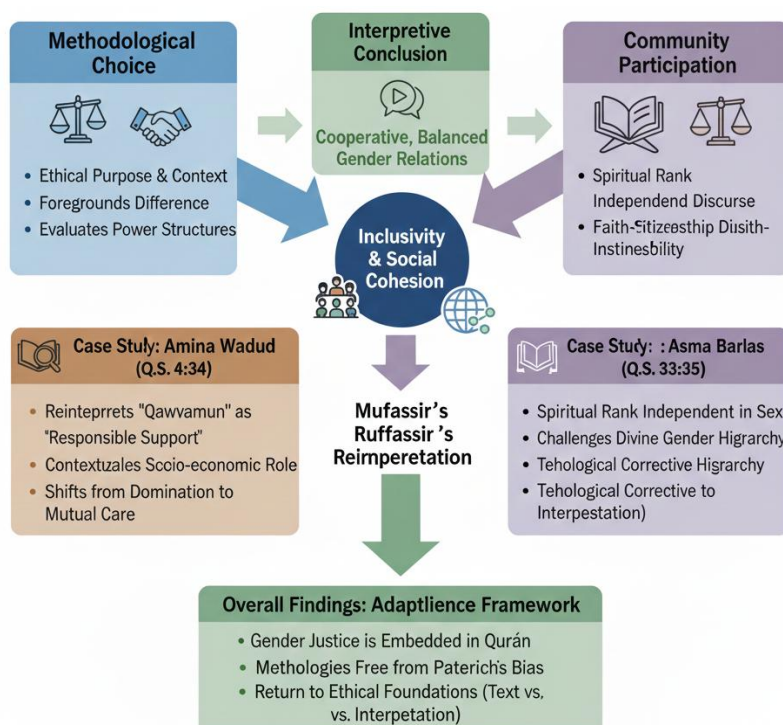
Methodological Choice

• Ethical Purpose & Context
• Foregrounds Difference
• Evaluates Power Structures

Interpretive Conclusion

Cooperative, Balanced Gender Relations

Community Participation

• Spiritual Rank Independend Discurse
• Faith-Citizeesthip Disith-Instinesbility

Inclusivity & Social Cohesion

Case Stuly: Amina Wadud (Q.S. 4:34)

• Reintepprets "Qawvamun" as "Responsible Support"
• Contextuzales Scoio-economic Role
• Shifts from Domination to Mutual Care

Mufassir's Ruffassir 's Reimperetation

Case Study: : Asma Barlas (Q.S. 33:35)

• Spiritual Rank Independent in Sex
• Challenges Divine Gender Higrarchy
• Teholgical Corrective Higrarchy
• Teholgical Corrective to Interpestation)

Overall Findings: Adaptlience Framework

• Gender Justice is Embedded in Qurán
• Methologies Free from Paterich's Bias
• Return to Ethical Foundations (Text vs. vs. Interpetation)